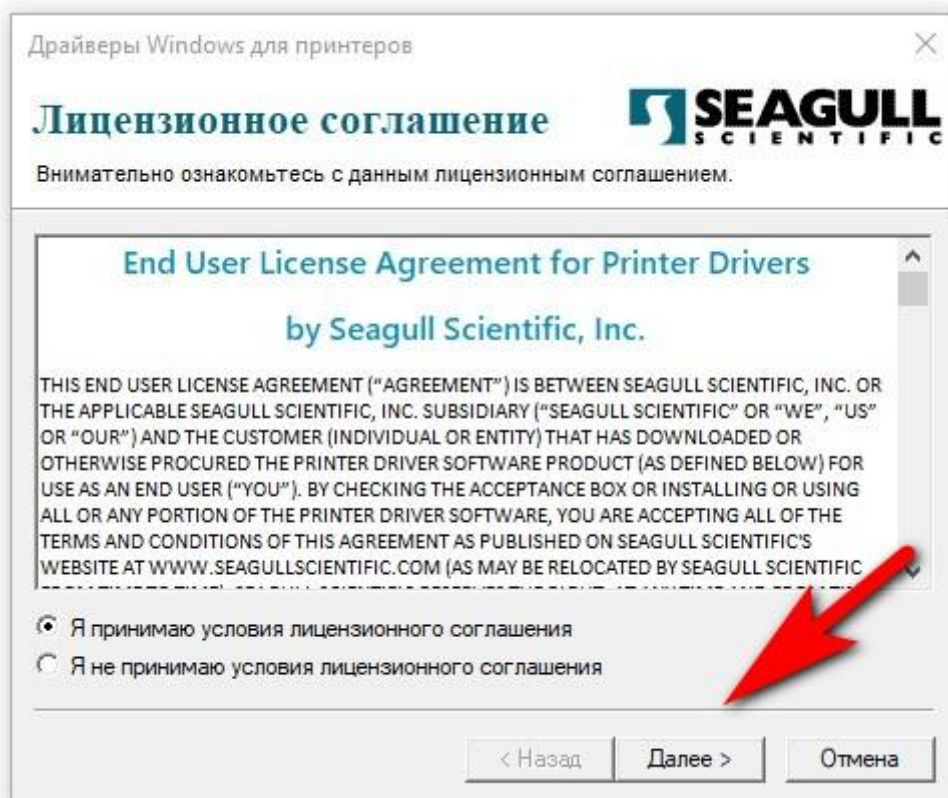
Драйверы Windows для принтеров

Лицензионное соглашение

SEAGULL SCIENTIFIC

Внимательно ознакомьтесь с данным лицензионным соглашением.

End User License Agreement for Printer Drivers

by Seagull Scientific, Inc.

THIS END USER LICENSE AGREEMENT ("AGREEMENT") IS BETWEEN SEAGULL SCIENTIFIC, INC. OR THE APPLICABLE SEAGULL SCIENTIFIC, INC. SUBSIDIARY ("SEAGULL SCIENTIFIC" OR "WE", "US" OR "OUR") AND THE CUSTOMER (INDIVIDUAL OR ENTITY) THAT HAS DOWNLOADED OR OTHERWISE PROCURED THE PRINTER DRIVER SOFTWARE PRODUCT (AS DEFINED BELOW) FOR USE AS AN END USER ("YOU"). BY CHECKING THE ACCEPTANCE BOX OR INSTALLING OR USING ALL OR ANY PORTION OF THE PRINTER DRIVER SOFTWARE, YOU ARE ACCEPTING ALL OF THE TERMS AND CONDITIONS OF THIS AGREEMENT AS PUBLISHED ON SEAGULL SCIENTIFIC'S WEBSITE AT WWW.SEAGULLSCIENTIFIC.COM (AS MAY BE RELOCATED BY SEAGULL SCIENTIFIC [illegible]

Я принимаю условия лицензионного соглашения
Я не принимаю условия лицензионного соглашения

< Назад
Далее >
Отмена